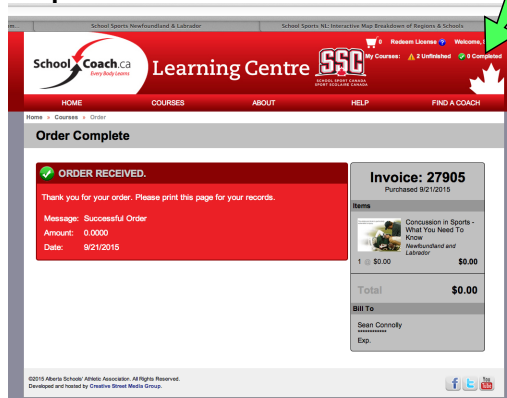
m... School Sports Newfoundland & Labrador | School Sports NL: Interactive Map Breakdown of Regions & Schools

School Coach.ca Every Body Learns

Learning Centre

SSC SCHOOL SPORT CANADA SPORT SCOLAIRE CANADA

0 Redeem License ? Welcome, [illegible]

My Courses: 2 Unfinished 0 Completed

HOME COURSES ABOUT HELP FIND A COACH

Home > Courses > Order

Order Complete

ORDER RECEIVED.

Thank you for your order. Please print this page for your records.

Message: Successful Order
Amount: 0.0000
Date: 9/21/2015

Invoice: 27905
Purchased 9/21/2015

Items

Concussion in Sports - What You Need To Know
Newfoundland and Labrador

1 @ $0.00 $0.00

Total $0.00

Bill To

Sean Connolly
**********
Exp.

©2015 Alberta Schools' Athletic Association. All Rights Reserved.
Developed and hosted by Creative Street Media Group.

You Tube